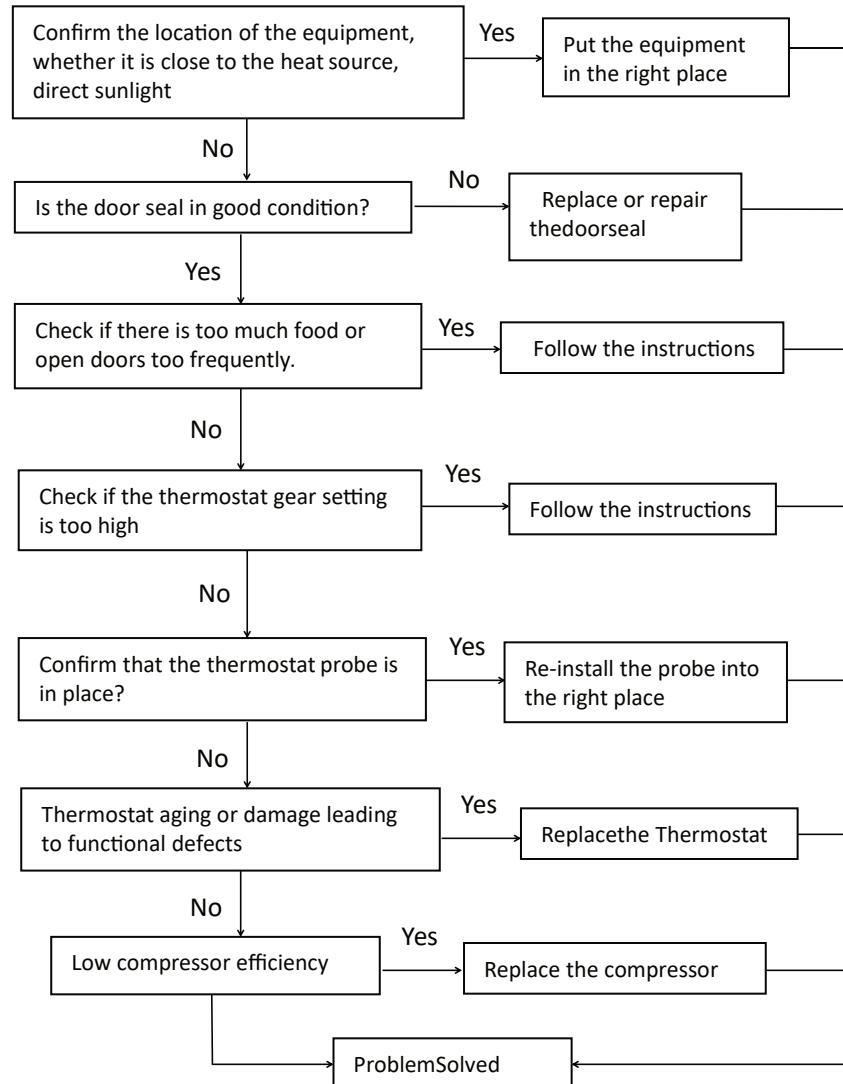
Confirm the location of the equipment, whether it is close to the heat source, direct sunlight

Yes

Put the equipment in the right place

No

Is the door seal in good condition?

No

Replace or repair thedoorseal

Yes

Check if there is too much food or open doors too frequently.

Yes

Follow the instructions

No

Check if the thermostat gear setting is too high

Yes

Follow the instructions

No

Confirm that the thermostat probe is in place?

Yes

Re-install the probe into the right place

No

Thermostat aging or damage leading to functional defects

Yes

Replacethe Thermostat

No

Low compressor efficiency

Yes

Replace the compressor

ProblemSolved